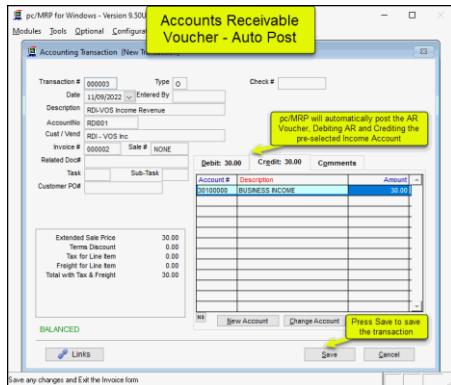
pc/MRP for Windows - Version 9.50U

Modules Tools Optional Configura

Accounts Receivable Voucher - Auto Post

Accounting Transaction (New Trans

Transaction # 000003
Type O
Check #
Date 11/09/2022
Entered By
Description RDI-VOS Income Revenue
AccountNo RDI001
Cust / Vend RDI - VOS Inc
Invoice # 000002
Sale # NONE
Related Doc#
Task
Sub-Task
Customer PO#

pc/MRP will automatically post the AR Voucher, Debiting AR and Crediting the pre-selected Income Account

Debit: 30.00 Credit: 30.00 Comments

| Account # | Description | Amount |
|---|---|---|
| 30100000 | BUSINESS INCOME | 30.00 |

Extended Sale Price 30.00
Terms Discount 0.00
Tax for Line Item 0.00
Freight for Line Item 0.00
Total with Tax & Freight 30.00

BALANCED

NS New Account Change Account

Press Save to save the transaction

Links

Save Cancel

Save any changes and Exit the Invoice form